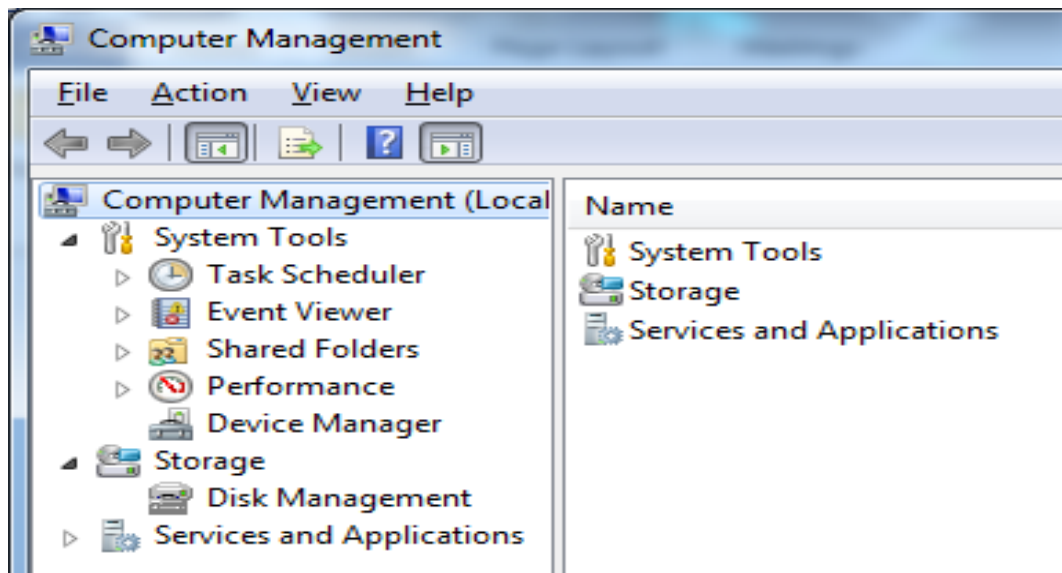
Computer Management

File Action View Help

Computer Management (Local
System Tools
Task Scheduler
Event Viewer
Shared Folders
Performance
Device Manager
Storage
Disk Management
Services and Applications

Name
System Tools
Storage
Services and Applications